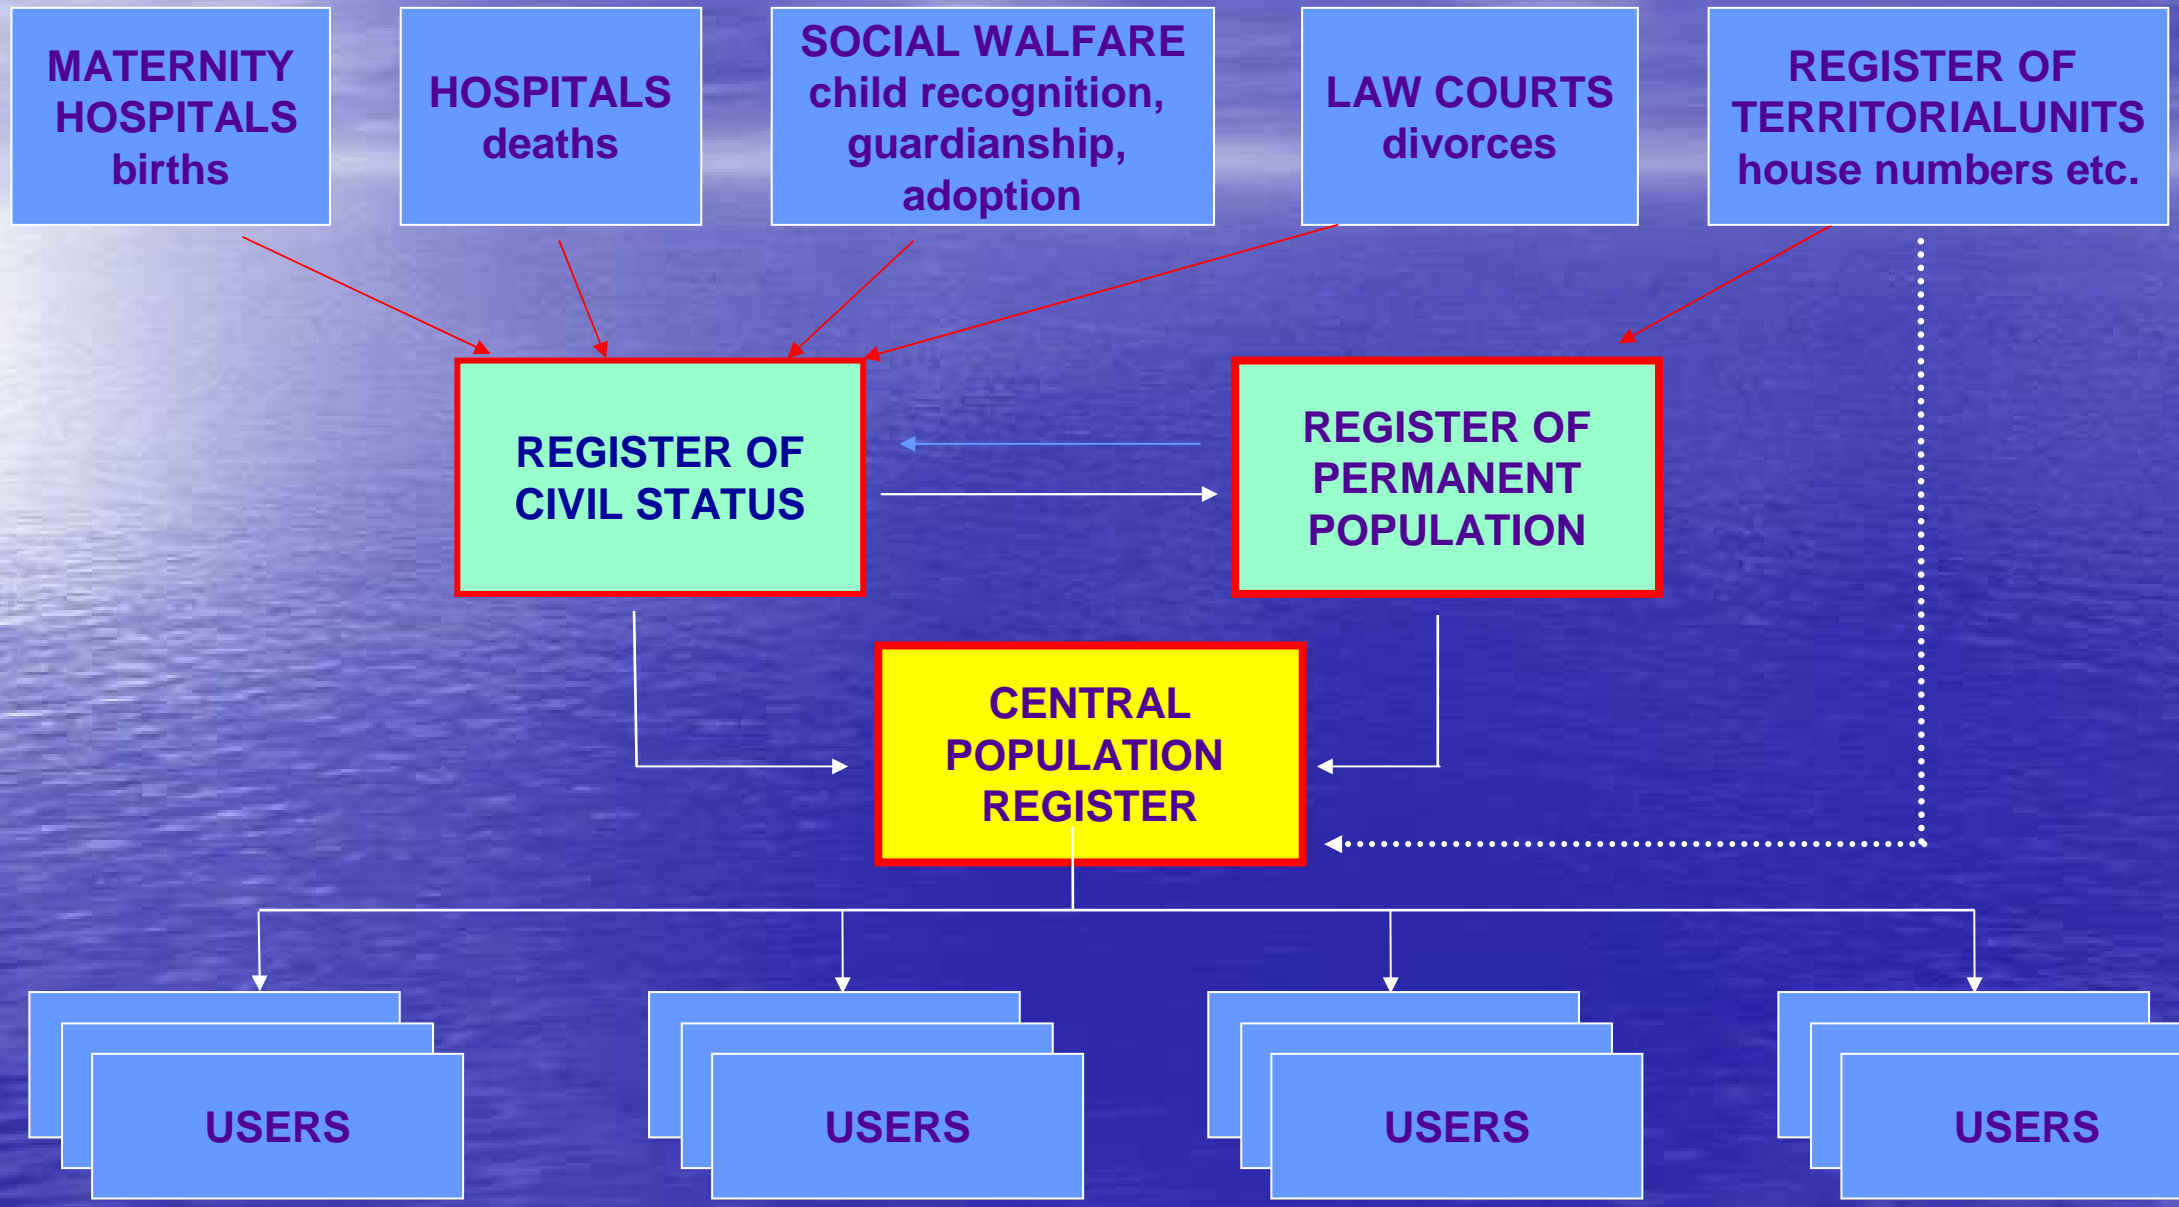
MATERNITY HOSPITALS births

HOSPITALS deaths

SOCIAL WALFARE child recognition, guardianship, adoption

LAW COURTS divorces

REGISTER OF TERRITORIALUNITS house numbers etc.

REGISTER OF CIVIL STATUS

REGISTER OF PERMANENT POPULATION

CENTRAL POPULATION REGISTER

USERS

USERS

USERS

USERS